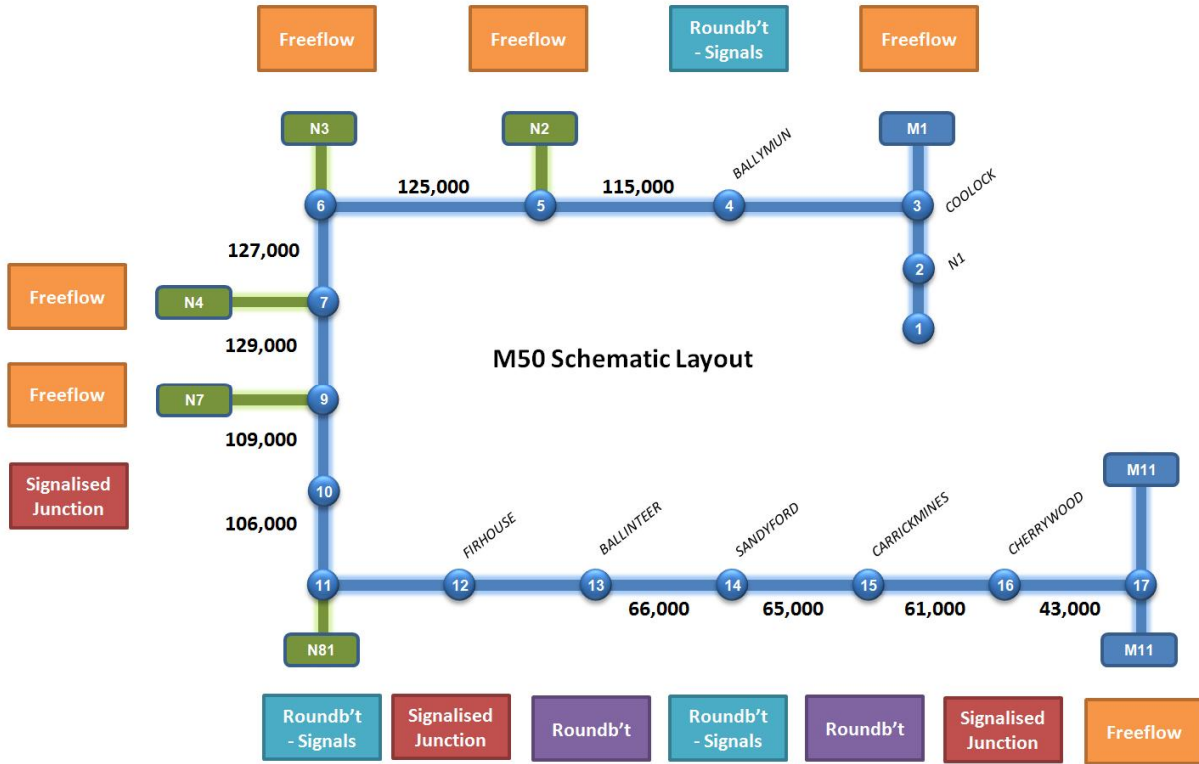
Freeflow

Freeflow

Roundb't - Signals

Freeflow

N3

N2

M1

BALLYMUN

125,000

115,000

6

5

4

3

COOLOCK

127,000

2

N1

Freeflow

N4

7

1

129,000

M50 Schematic Layout

Freeflow

N7

9

109,000

Signalised Junction

10

M11

106,000

FIRHOUSE

BALLINTEER

SANDYFORD

CARRICKMINES

CHERRYWOOD

11

12

13

14

15

16

17

66,000

65,000

61,000

43,000

N81

M11

Roundb't - Signals

Signalised Junction

Roundb't

Roundb't - Signals

Roundb't

Signalised Junction

Freeflow